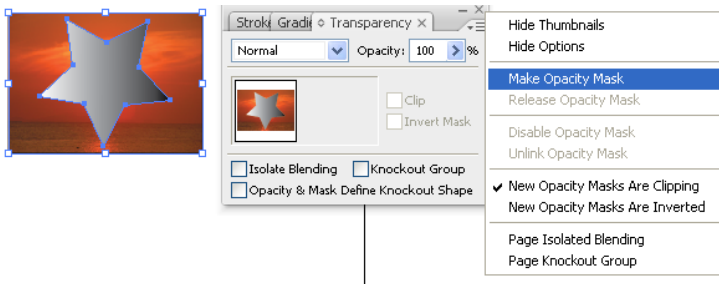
Strok Gradi ◇ Transparency ×

Normal

Opacity: 100 %

Clip

Invert Mask

Isolate Blending

Knockout Group

Opacity & Mask Define Knockout Shape

Hide Thumbnails
Hide Options

Make Opacity Mask
Release Opacity Mask

Disable Opacity Mask
Unlink Opacity Mask

✔ New Opacity Masks Are Clipping
New Opacity Masks Are Inverted

Page Isolated Blending
Page Knockout Group